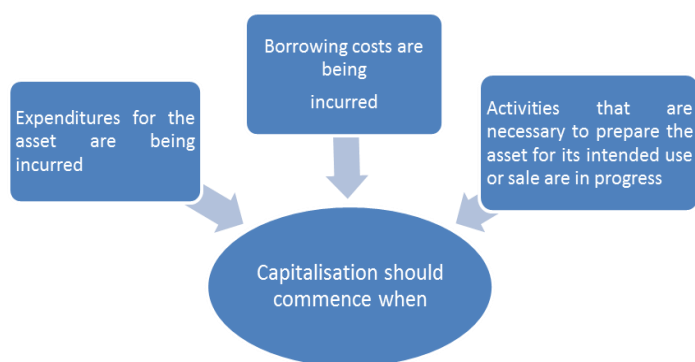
Borrowing costs are being incurred

Expenditures for the asset are being incurred

Activities that are necessary to prepare the asset for its intended use or sale are in progress

Capitalisation should commence when